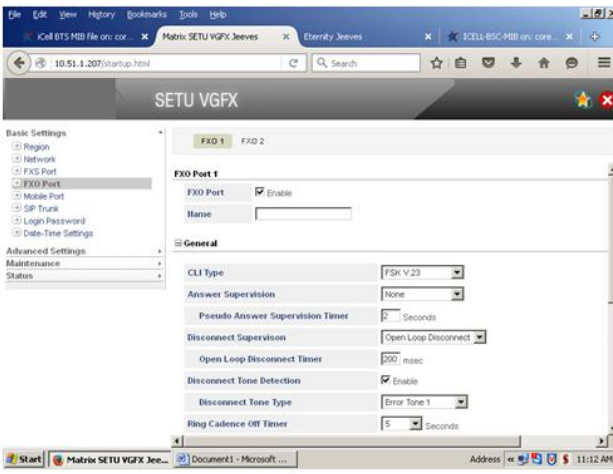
File Edit View History Bookmarks Tools Help

iCell BTS MIB file on: cor... ×
Matrix SETU VGFX Jeeves ×
Eternity Jeeves ×
ICELL-BSC-MIB on: core... ×

10.51.1.207/startup.html
Search

SETU VGFX

Basic Settings
Region
Network
FXS Port
FXO Port
Mobile Port
SIP Trunk
Login Password
Date-Time Settings
Advanced Settings
Maintenance
Status

FXO 1 FXO 2

FXO Port 1

| FXO Port | ☑ Enable |
|---|---|
| Name | |

General

| CLI Type | FSK V.23 |
|---|---|
| Answer Supervision | None |
| Pseudo Answer Supervision Timer | 2 Seconds |
| Disconnect Supervison | Open Loop Disconnect |
| Open Loop Disconnect Timer | 200 msec |
| Disconnect Tone Detection | ☑ Enable |
| Disconnect Tone Type | Error Tone 1 |
| Ring Cadence Off Timer | 5 Seconds |

Start | Matrix SETU VGFX Jee... | Document1 - Microsoft ... | Address | 11:12 AM